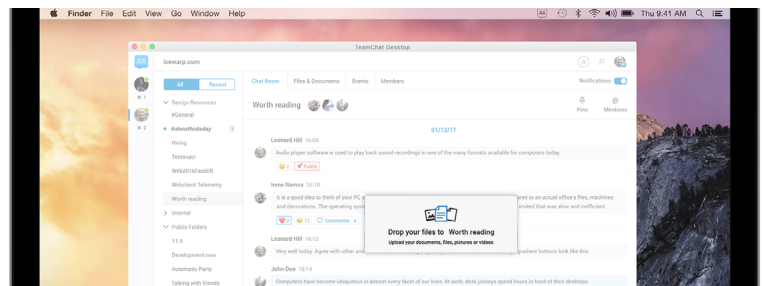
Finder File Edit View Go Window Help

Thu 9:41 AM

TeamChat Desktop

icewarp.com

All Recent

Chat Room Files & Documents Events Members

Notifications

Design Resources
#General
#aboutholiday 3
Hiring
Testovaci
Web2016Facelift
Webclient Telemetry
Worth reading
Internal
Public Folders
11.5
Development now
Automatic Party
Talking with friends

Worth reading

Pins Mentions

01/12/17

Leonard Hill 16:08
Audio player software is used to play back sound recordings in one of the many formats available for computers today.

2 Public

Irene Ramos 16:10
It is a good idea to think of your PC a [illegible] red to an actual office's files, machines and decorations. The operating syst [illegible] inced that was slow and inefficient.

1 12 Comments 4

Leonard Hill 16:12
Very well today. Agree with other em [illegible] gradient buttons look like this

John Doe 16:14
Computers have become ubiquitous in almost every facet of our lives. At work, desk jockeys spend hours in front of their desktops

Drop your files to Worth reading
Upload your documents, files, pictures or videos